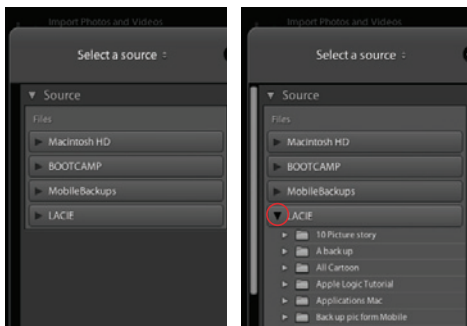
Import Photos and Videos

Select a source ÷

▼ Source

Files

Macintosh HD

BOOTCAMP

MobileBackups

LACIE

Import Photos and Videos

Select a source ÷

▼ Source

Files

Macintosh HD

BOOTCAMP

MobileBackups

LACIE

10 Picture story

A back up

All Cartoon

Apple Logic Tutorial

Applications Mac

Back up pic form Mobile